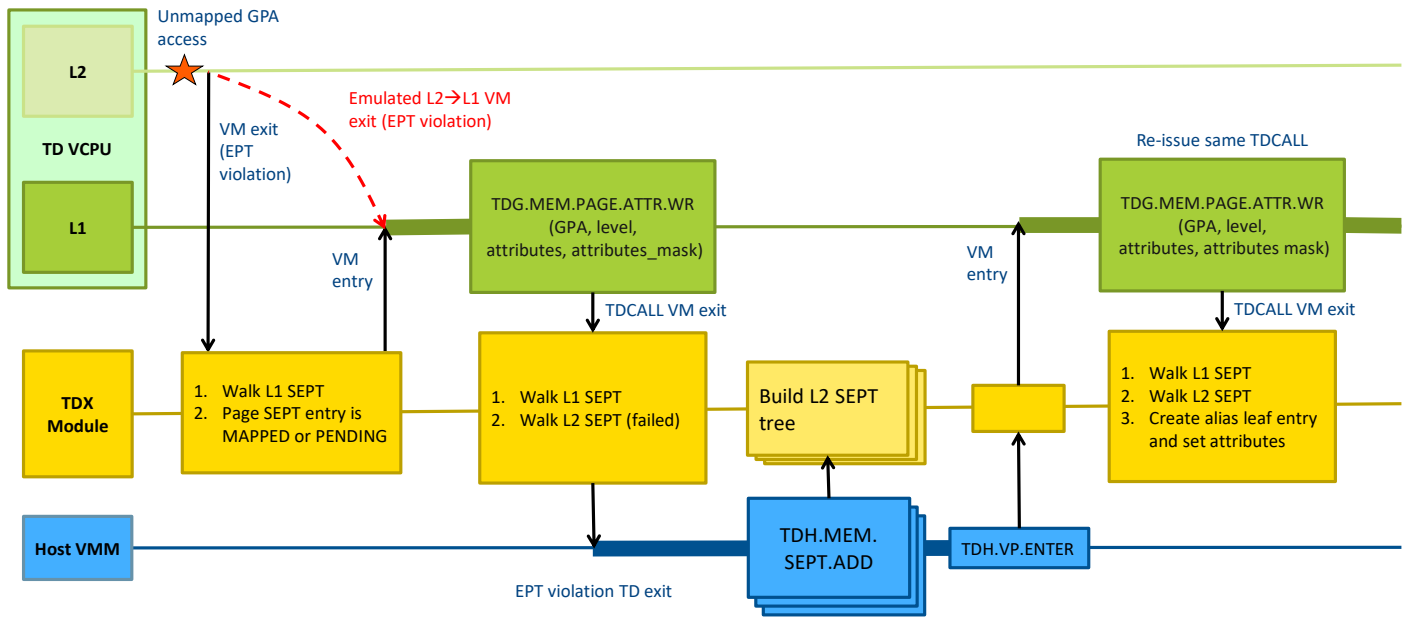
Unmapped GPA access

L2

TD VCPU

L1

VM exit (EPT violation)

Emulated L2→L1 VM exit (EPT violation)

VM entry

TDG.MEM.PAGE.ATTR.WR (GPA, level, attributes, attributes_mask)

TDCALL VM exit

Re-issue same TDCALL

VM entry

TDG.MEM.PAGE.ATTR.WR (GPA, level, attributes, attributes mask)

TDCALL VM exit

TDX Module

1. Walk L1 SEPT
2. Page SEPT entry is MAPPED or PENDING

1. Walk L1 SEPT
2. Walk L2 SEPT (failed)

Build L2 SEPT tree

1. Walk L1 SEPT
2. Walk L2 SEPT
3. Create alias leaf entry and set attributes

Host VMM

EPT violation TD exit

TDH.MEM.SEPT.ADD

TDH.VP.ENTER